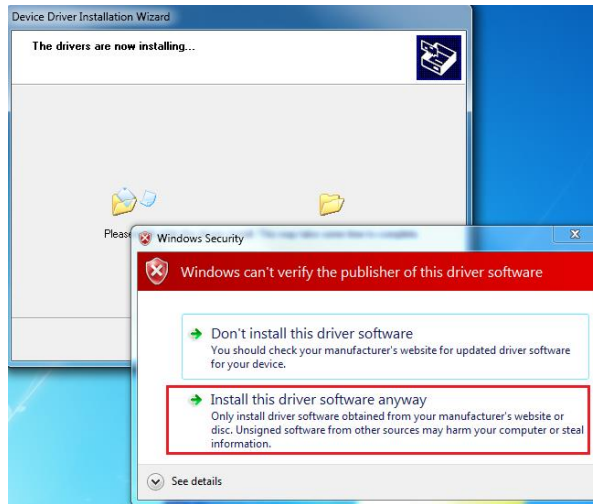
Device Driver Installation Wizard

The drivers are now installing...

Pleas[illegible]

Windows Security

Windows can't verify the publisher of this driver software

Don't install this driver software
You should check your manufacturer's website for updated driver software for your device.

Install this driver software anyway
Only install driver software obtained from your manufacturer's website or disc. Unsigned software from other sources may harm your computer or steal information.

See details